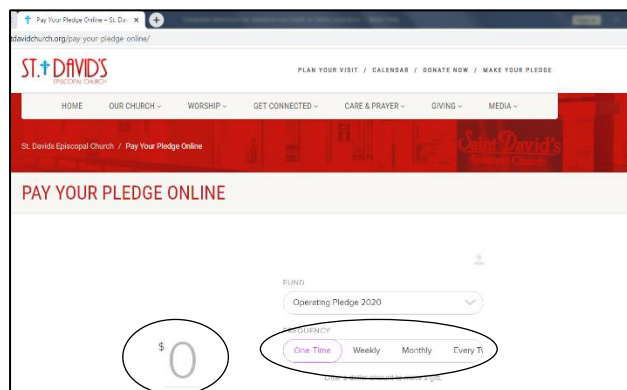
Pay Your Pledge Online – St. Dav ×

davidchurch.org/pay your pledge online/

ST.DAVID'S
EPISCOPAL CHURCH

PLAN YOUR VISIT / CALENDAR / DONATE NOW / MAKE YOUR PLEDGE

HOME OUR CHURCH WORSHIP GET CONNECTED CARE & PRAYER GIVING MEDIA

St. Davids Episcopal Church / Pay Your Pledge Online

Saint David's

PAY YOUR PLEDGE ONLINE

FUND
Operating Pledge 2020

FREQUENCY
One Time Weekly Monthly Every T

$ 0

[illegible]